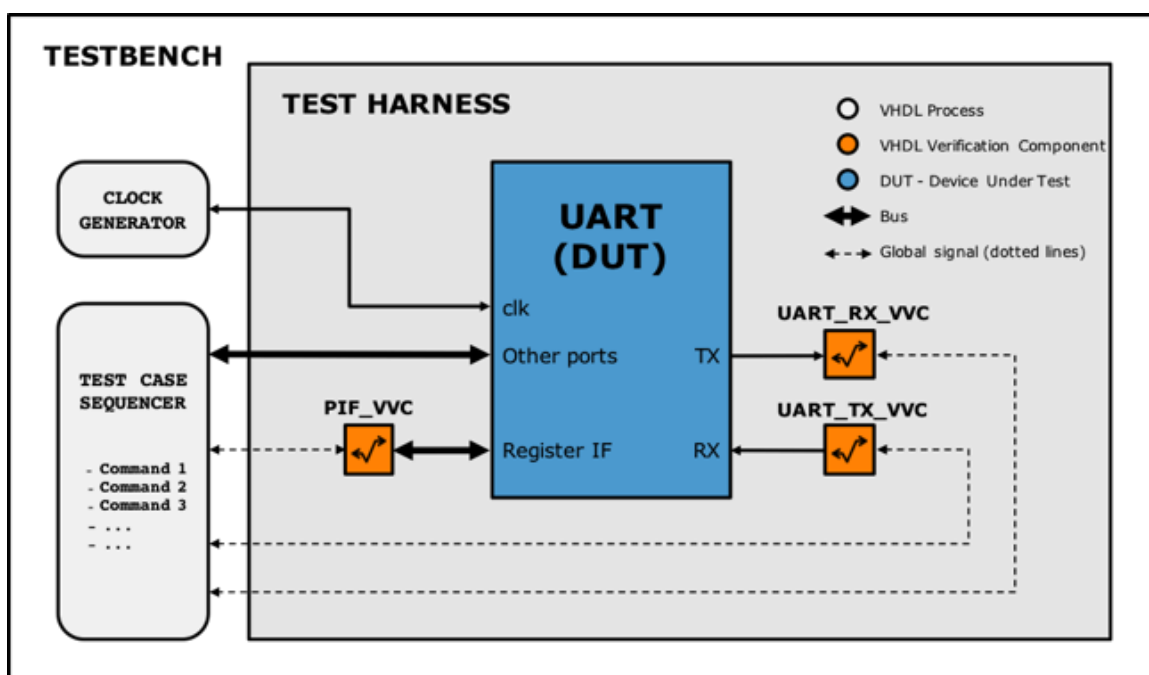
TESTBENCH

TEST HARNESS

VHDL Process
VHDL Verification Component
DUT - Device Under Test
Bus
Global signal (dotted lines)

CLOCK GENERATOR

UART (DUT)

clk
Other ports
TX
Register IF
RX

UART_RX_VVC
UART_TX_VVC
PIF_VVC

TEST CASE SEQUENCER

- Command 1
- Command 2
- Command 3
- ...
- ...